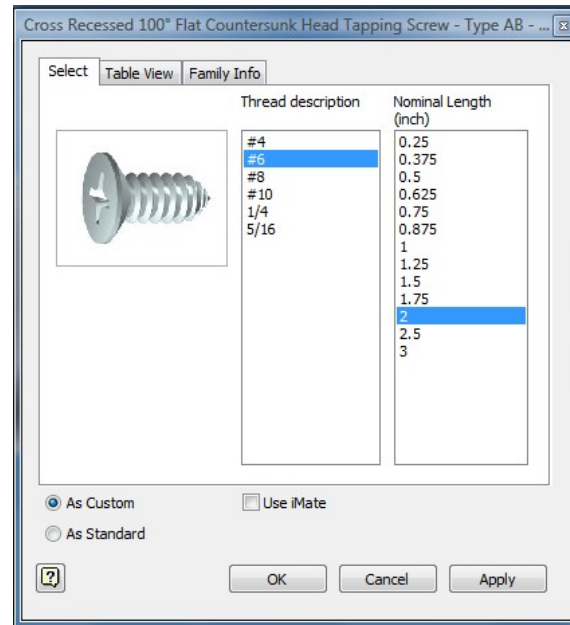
Cross Recessed 100° Flat Countersunk Head Tapping Screw - Type AB - ...

Select
Table View
Family Info

Thread description
#4
#6
#8
#10
1/4
5/16

Nominal Length (inch)
0.25
0.375
0.5
0.625
0.75
0.875
1
1.25
1.5
1.75
2
2.5
3

As Custom
Use iMate
As Standard

OK
Cancel
Apply